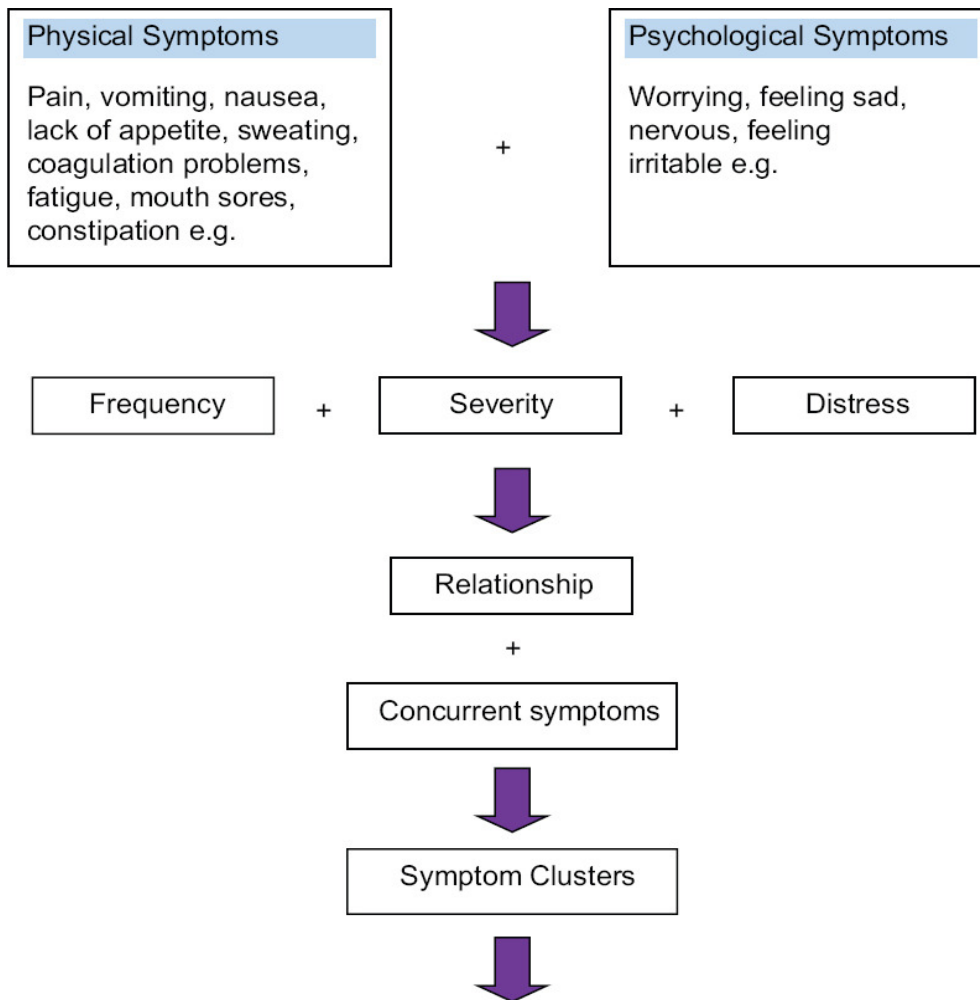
Physical Symptoms

Pain, vomiting, nausea, lack of appetite, sweating, coagulation problems, fatigue, mouth sores, constipation e.g.

+

Psychological Symptoms

Worrying, feeling sad, nervous, feeling irritable e.g.

Frequency

+

Severity

+

Distress

Relationship

+

Concurrent symptoms

Symptom Clusters